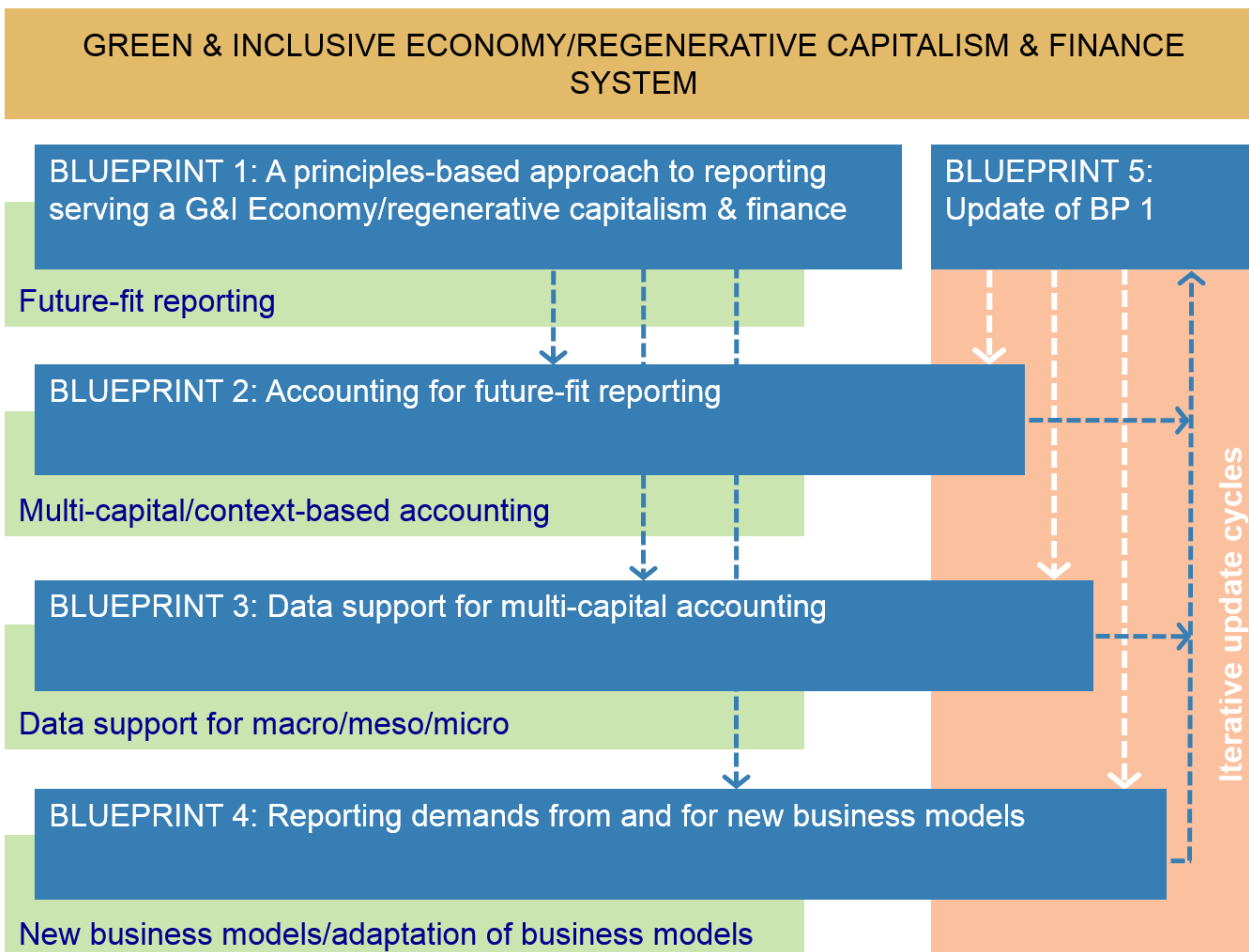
GREEN & INCLUSIVE ECONOMY/REGENERATIVE CAPITALISM & FINANCE SYSTEM

BLUEPRINT 1: A principles-based approach to reporting serving a G&I Economy/regenerative capitalism & finance

BLUEPRINT 5: Update of BP 1

Future-fit reporting

BLUEPRINT 2: Accounting for future-fit reporting

Multi-capital/context-based accounting

BLUEPRINT 3: Data support for multi-capital accounting

Data support for macro/meso/micro

BLUEPRINT 4: Reporting demands from and for new business models

New business models/adaptation of business models

Iterative update cycles